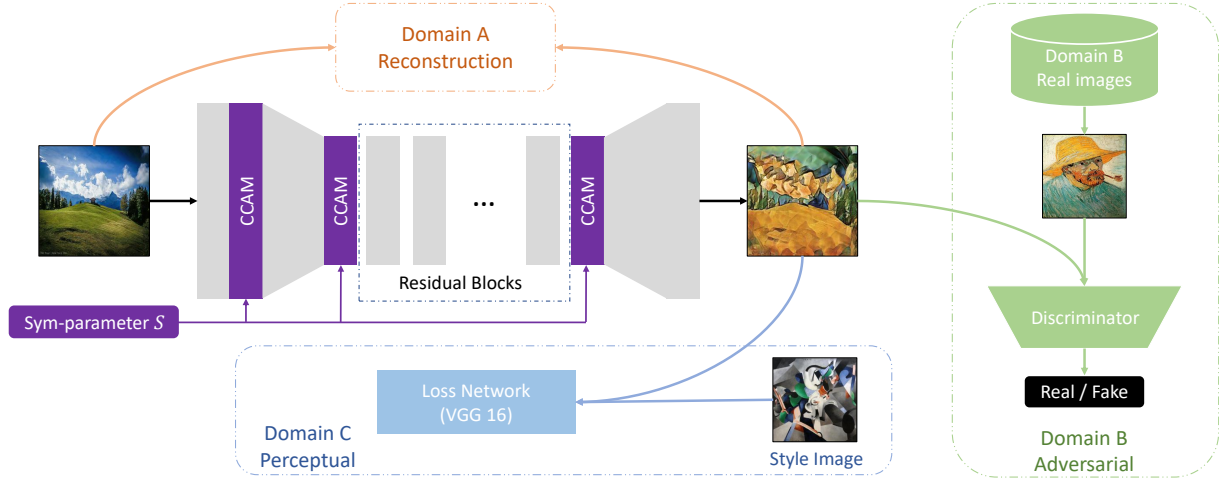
Domain A
Reconstruction

CCAM

CCAM

...

CCAM

Residual Blocks

Sym-parameter $S$

Loss Network
(VGG 16)

Domain C
Perceptual

Style Image

Domain B
Real images

Discriminator

Real / Fake

Domain B
Adversarial